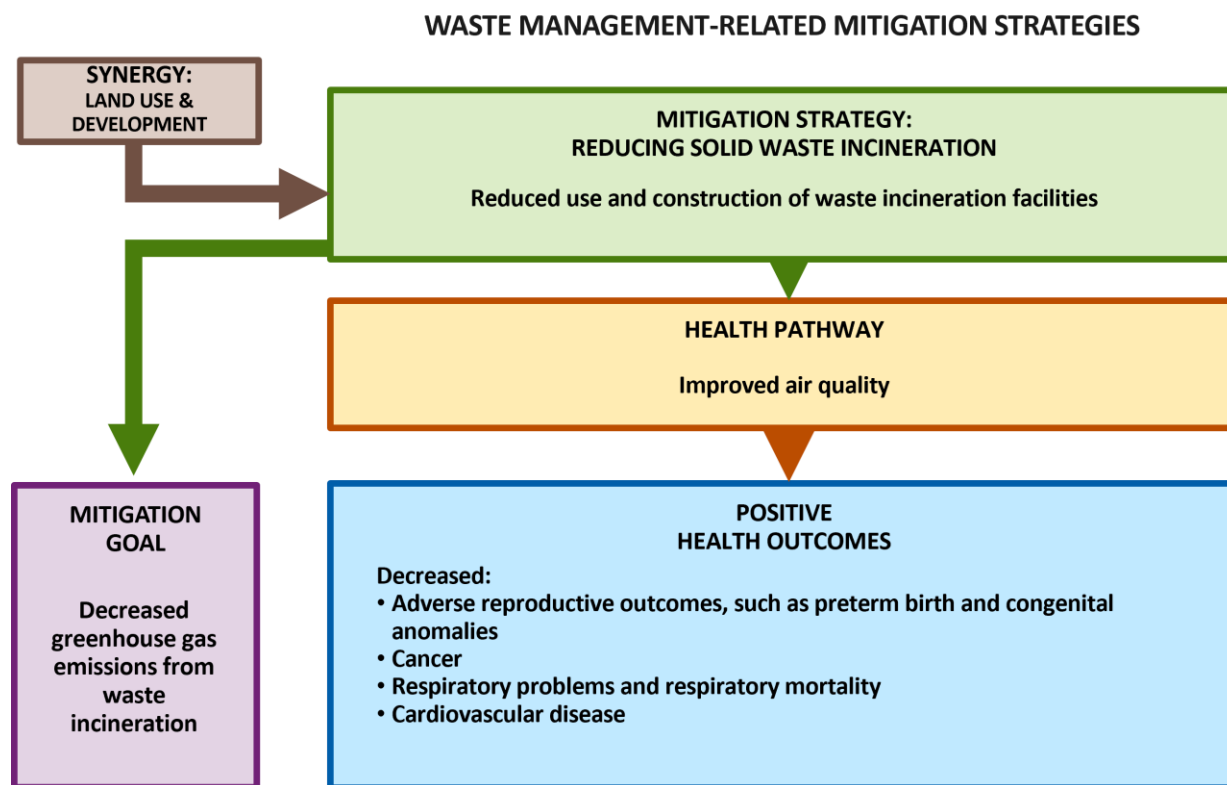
WASTE MANAGEMENT-RELATED MITIGATION STRATEGIES

SYNERGY:
LAND USE & DEVELOPMENT

MITIGATION STRATEGY:
REDUCING SOLID WASTE INCINERATION

Reduced use and construction of waste incineration facilities

HEALTH PATHWAY

Improved air quality

MITIGATION GOAL

Decreased greenhouse gas emissions from waste incineration

POSITIVE HEALTH OUTCOMES

Decreased:
• Adverse reproductive outcomes, such as preterm birth and congenital anomalies
• Cancer
• Respiratory problems and respiratory mortality
• Cardiovascular disease